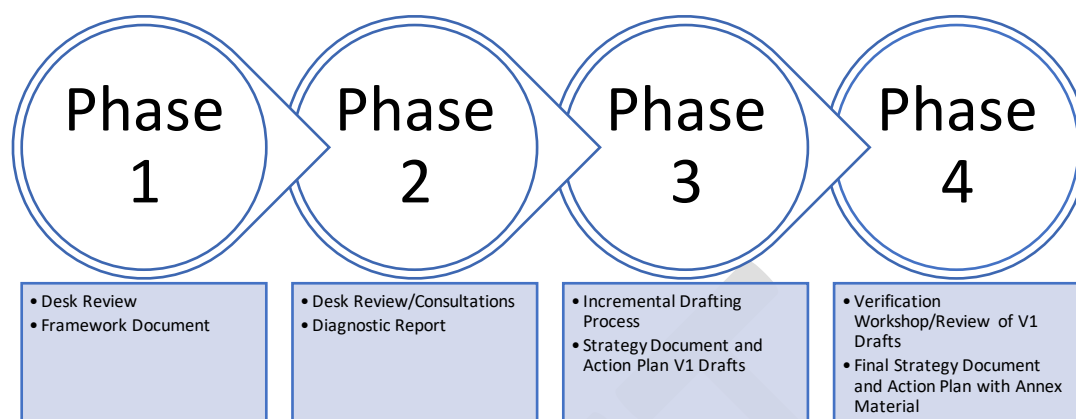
Phase 1

Phase 2

Phase 3

Phase 4

• Desk Review
• Framework Document

• Desk Review/Consultations
• Diagnostic Report

• Incremental Drafting Process
• Strategy Document and Action Plan V1 Drafts

• Verification Workshop/Review of V1 Drafts
• Final Strategy Document and Action Plan with Annex Material